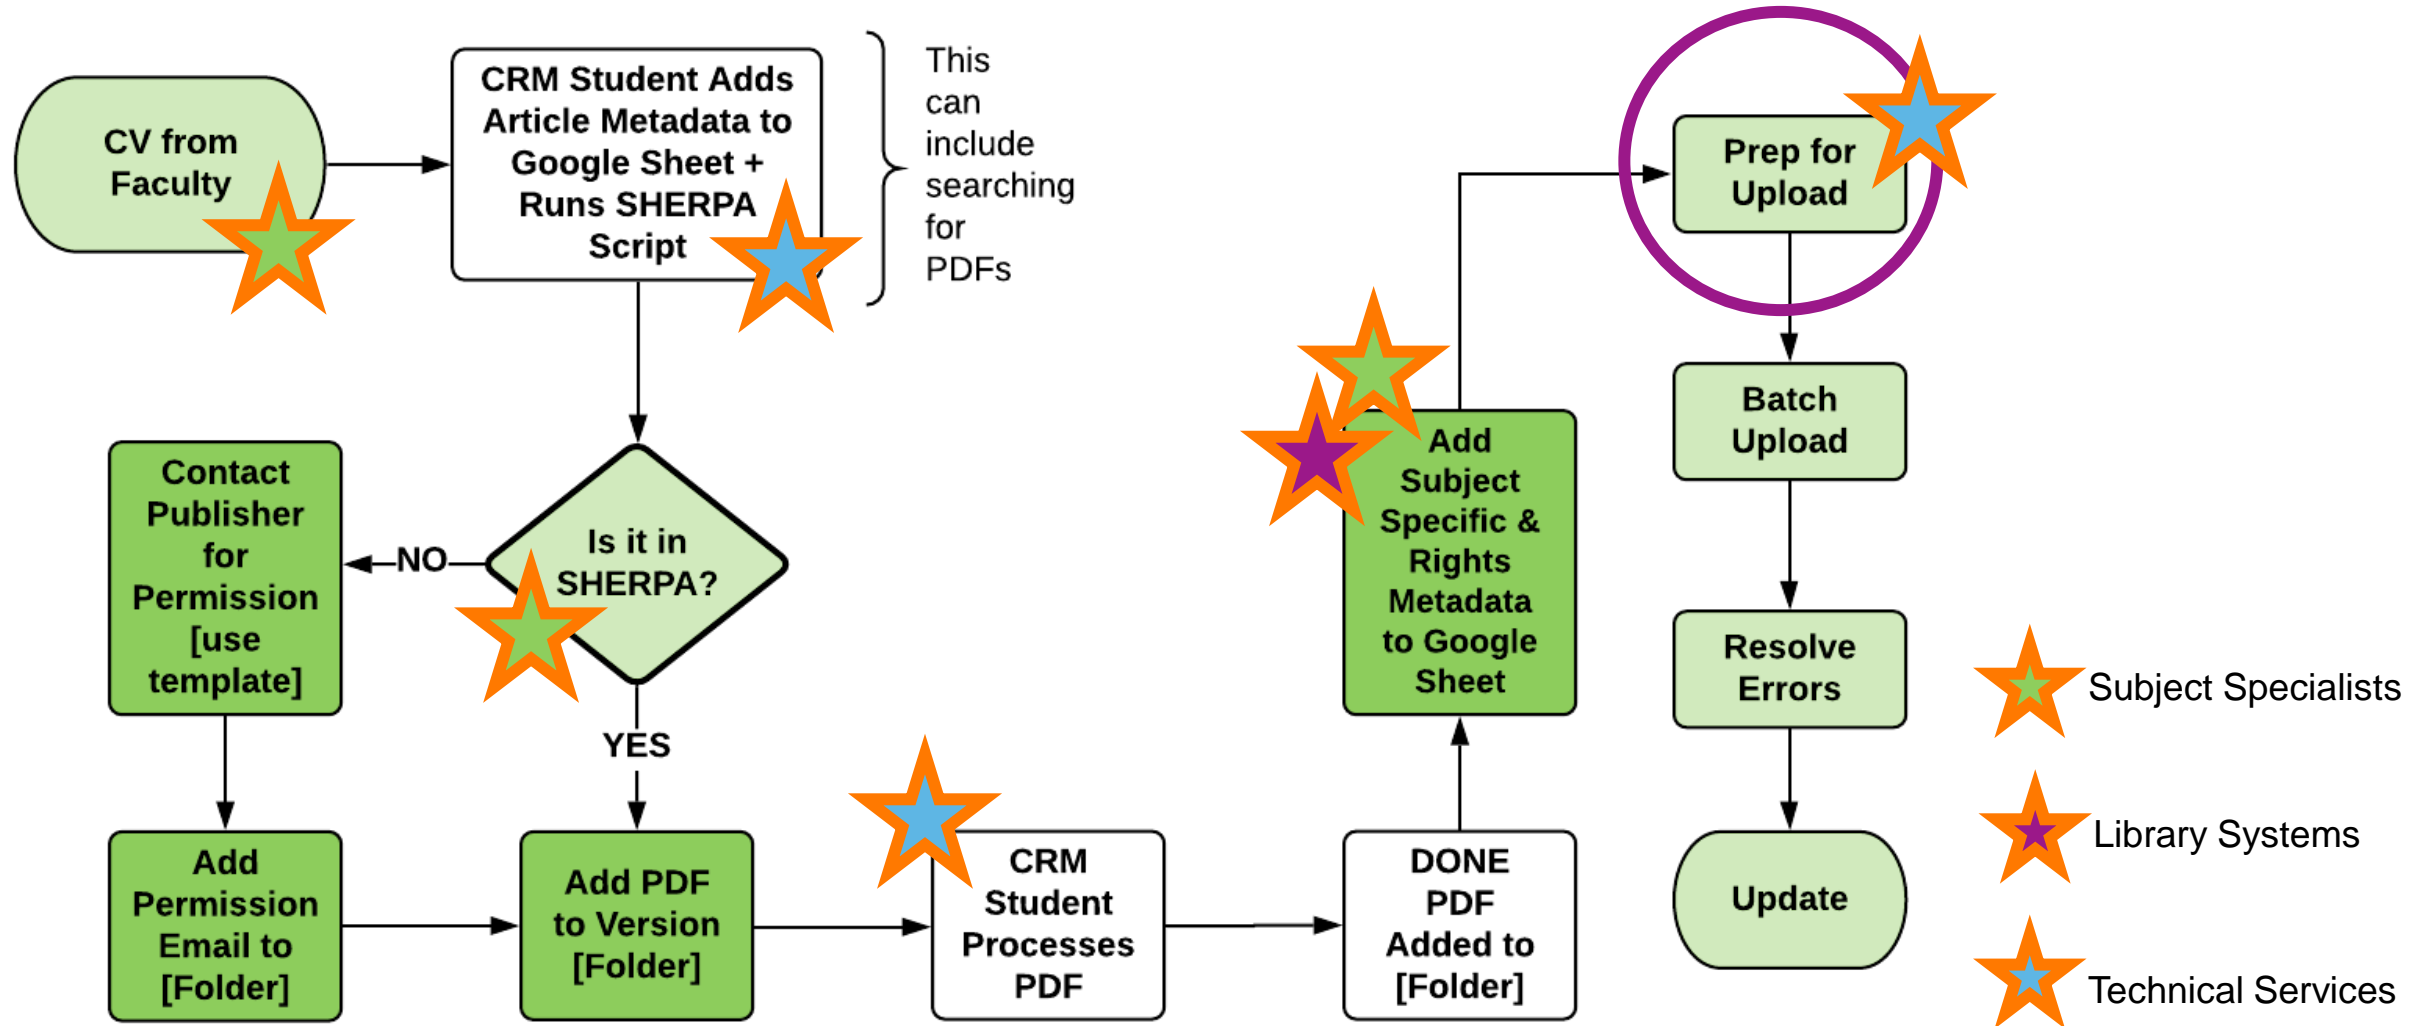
CV from Faculty

CRM Student Adds Article Metadata to Google Sheet + Runs SHERPA Script

This can include searching for PDFs

Is it in SHERPA?

NO

Contact Publisher for Permission [use template]

YES

Add Permission Email to [Folder]

Add PDF to Version [Folder]

CRM Student Processes PDF

DONE PDF Added to [Folder]

Add Subject Specific & Rights Metadata to Google Sheet

Prep for Upload

Batch Upload

Resolve Errors

Update

Subject Specialists

Library Systems

Technical Services